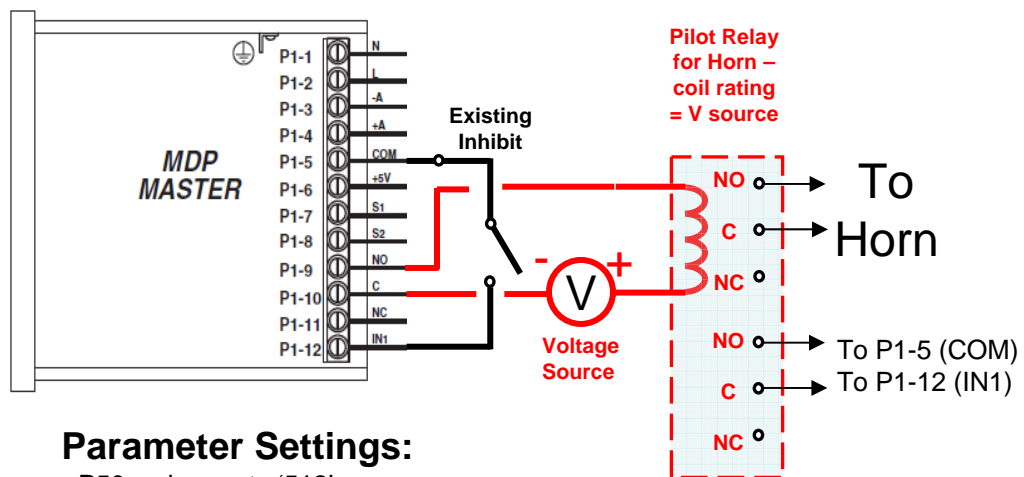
MDP MASTER

P1-1 N
P1-2 L
P1-3 -A
P1-4 +A
P1-5 COM
P1-6 +5V
P1-7 S1
P1-8 S2
P1-9 NO
P1-10 C
P1-11 NC
P1-12 IN1

Existing Inhibit

Pilot Relay for Horn – coil rating = V source

- V +

Voltage Source

NO
C
NC
NO
C
NC

To Horn

To P1-5 (COM)
To P1-12 (IN1)

Parameter Settings:

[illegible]